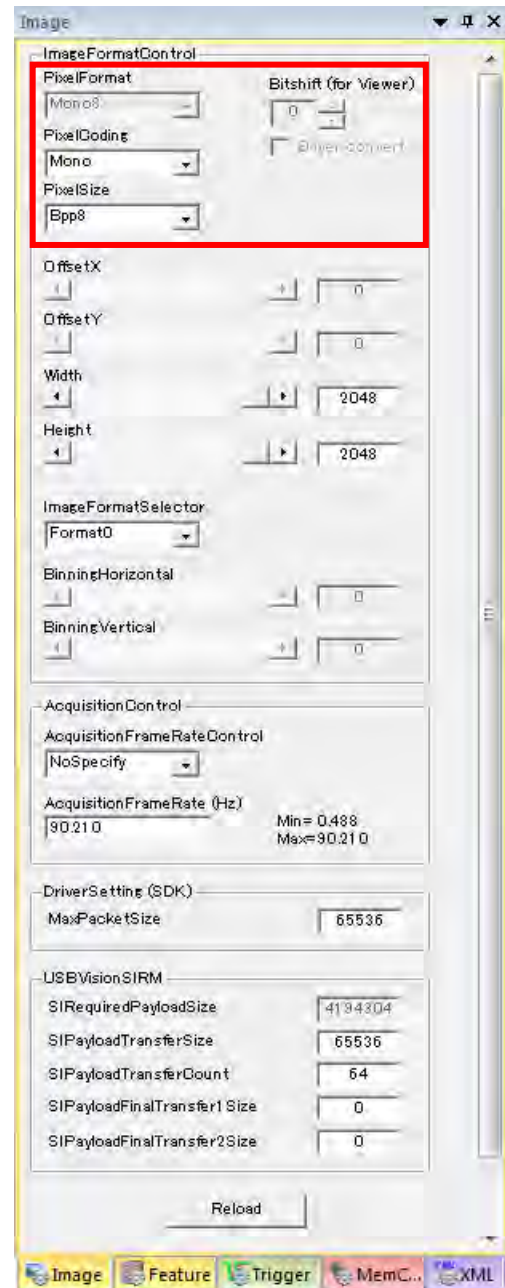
Image

ImageFormatControl

PixelFormat

Mono8

Bitshift (for Viewer)

0

Driver convert

PixelCoding

Mono

PixelSize

Bpp8

OffsetX

0

OffsetY

0

Width

2048

Height

2048

ImageFormatSelector

Format0

BinningHorizontal

0

BinningVertical

0

AcquisitionControl

AcquisitionFrameRateControl

NoSpecify

AcquisitionFrameRate (Hz)

90.210

Min= 0.488
Max=90.210

DriverSetting (SDK)

MaxPacketSize

65536

USBVisionSIRM

SIRequiredPayloadSize

4194304

SIPayloadTransferSize

65536

SIPayloadTransferCount

64

SIPayloadFinalTransfer1Size

0

SIPayloadFinalTransfer2Size

0

Reload

Image | Feature | Trigger | MemC... | XML